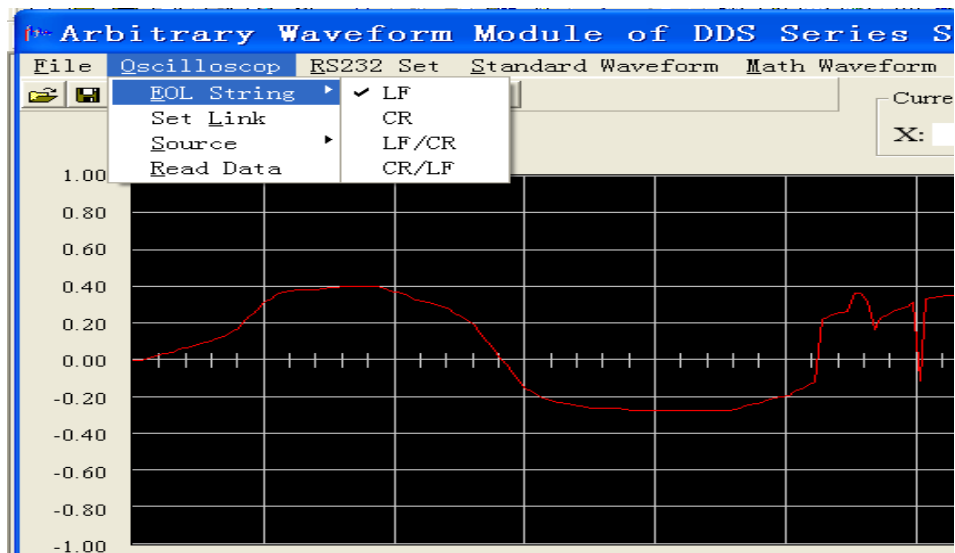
Arbitrary Waveform Module of DDS Series S

File Oscilloscop RS232 Set Standard Waveform Math Waveform

EOL String
Set Link
Source
Read Data

✔ LF
CR
LF/CR
CR/LF

Curre

X:

1.00
0.80
0.60
0.40
0.20
0.00
-0.20
-0.40
-0.60
-0.80
-1.00